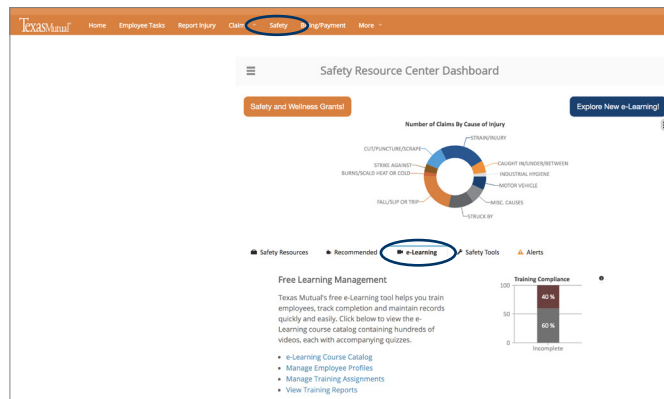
TexasMutual Home Employee Tasks Report Injury Claims Safety Billing/Payment More

Safety Resource Center Dashboard

Safety and Wellness Grants!

Explore New e-Learning!

Number of Claims By Cause of Injury

STRAIN/INJURY
CUT/PUNCTURE/SCRAPE
CAUGHT IN/UNDER/BETWEEN
STRIKE AGAINST
INDUSTRIAL HYGIENE
BURNS/SCALD HEAT OR COLD
MOTOR VEHICLE
MISC. CAUSES
FALL/SLIP OR TRIP
STRUCK BY

Safety Resources Recommended e-Learning Safety Tools Alerts

Free Learning Management

Texas Mutual's free e-Learning tool helps you train employees, track completion and maintain records quickly and easily. Click below to view the e-Learning course catalog containing hundreds of videos, each with accompanying quizzes.

- e-Learning Course Catalog
- Manage Employee Profiles
- Manage Training Assignments
- View Training Reports

Training Compliance

100
50
0

40 %
60 %

Incomplete